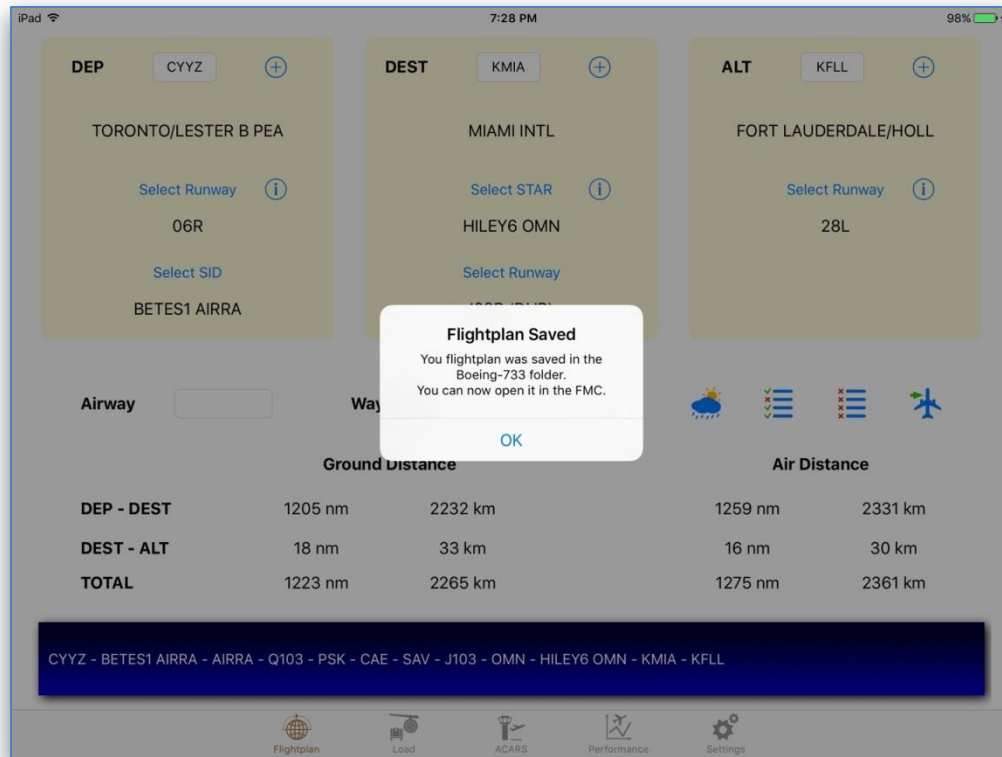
iPad
7:28 PM
98%

DEP CYYZ
TORONTO/LESTER B PEA
Select Runway
06R
Select SID
BETES1 AIRRA

DEST KMIA
MIAMI INTL
Select STAR
HILEY6 OMN
Select Runway
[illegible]

ALT KFLL
FORT LAUDERDALE/HOLL
Select Runway
28L

Flightplan Saved
You flightplan was saved in the Boeing-733 folder.
You can now open it in the FMC.
OK

Airway
Way

Ground Distance
Air Distance

| | | | | |
|---|---|---|---|---|
| DEP - DEST | 1205 nm | 2232 km | 1259 nm | 2331 km |
| DEST - ALT | 18 nm | 33 km | 16 nm | 30 km |
| TOTAL | 1223 nm | 2265 km | 1275 nm | 2361 km |

CYYZ - BETES1 AIRRA - AIRRA - Q103 - PSK - CAE - SAV - J103 - OMN - HILEY6 OMN - KMIA - KFLL

Flightplan
Load
ACARS
Performance
Settings